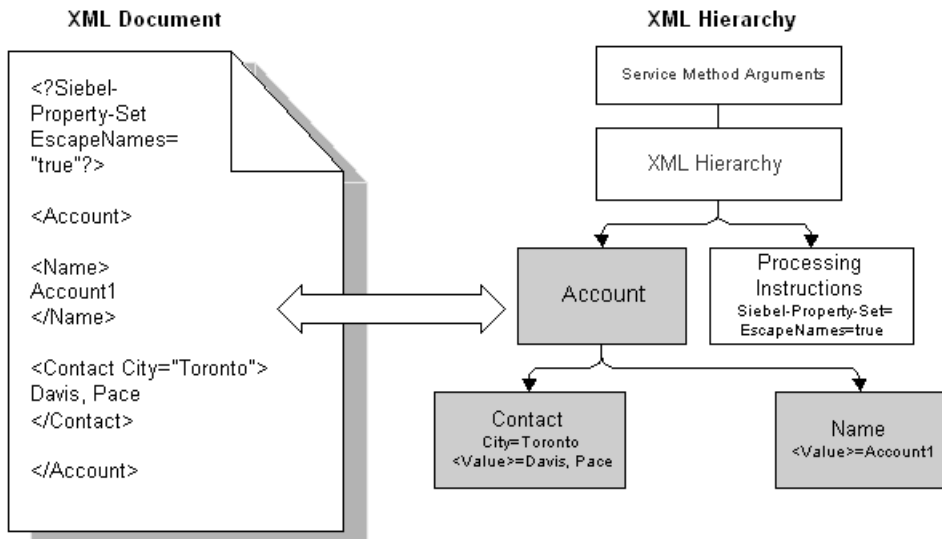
XML Document

<?Siebel-Property-Set EscapeNames="true"?>

<Account>

<Name>
Account1
</Name>

<Contact City="Toronto">
Davis, Pace
</Contact>

</Account>

XML Hierarchy

Service Method Arguments

XML Hierarchy

Account

Processing Instructions
Siebel-Property-Set=
EscapeNames=true

Contact
City=Toronto
<Value>=Davis, Pace

Name
<Value>=Account1